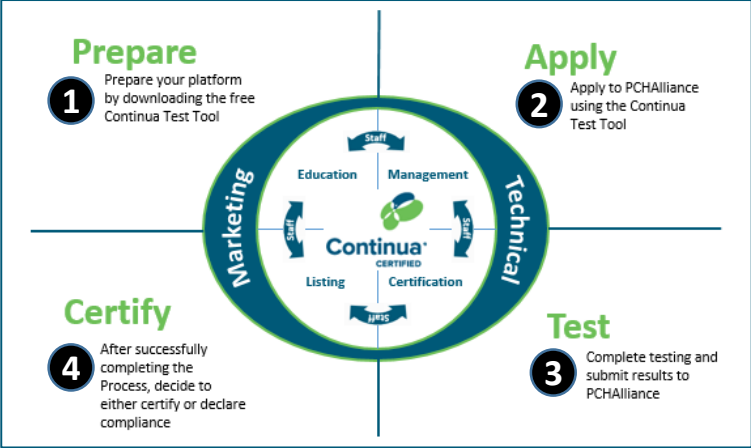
Prepare

1 Prepare your platform by downloading the free Continua Test Tool

Apply

2 Apply to PCHAlliance using the Continua Test Tool

Staff

Education

Management

Marketing

Staff

Continua CERTIFIED

Staff

Technical

Listing

Certification

Staff

Certify

4 After successfully completing the Process, decide to either certify or declare compliance

Test

3 Complete testing and submit results to PCHAlliance